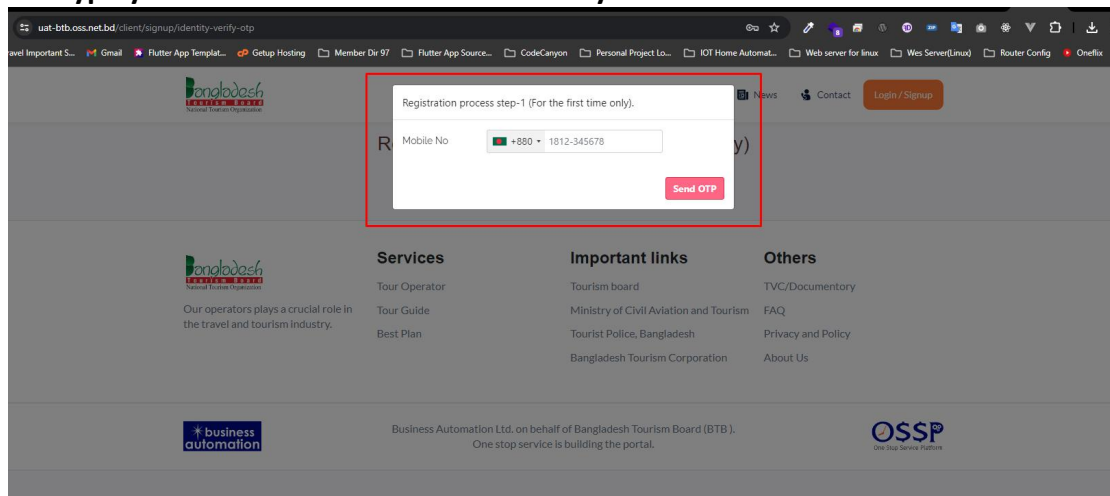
uat-btb.oss.net.bd/client/signup/identity-verify-otp

avel Important S... Gmail Flutter App Templat... Getup Hosting Member Dir 97 Flutter App Source... CodeCanyon Personal Project Lo... IOT Home Automat... Web server for linux Wes Server(Linux) Router Config Oneflix

Bangladesh Tourism Board National Tourism Organization

News Contact Login / Signup

R y)

Registration process step-1 (For the first time only).

Mobile No +880 1812-345678

Send OTP

Bangladesh Tourism Board National Tourism Organization

Our operators plays a crucial role in the travel and tourism industry.

Services

Tour Operator

Tour Guide

Best Plan

Important links

Tourism board

Ministry of Civil Aviation and Tourism

Tourist Police, Bangladesh

Bangladesh Tourism Corporation

Others

TVC/Documentory

FAQ

Privacy and Policy

About Us

business automation

Business Automation Ltd. on behalf of Bangladesh Tourism Board (BTB ). One stop service is building the portal.

OSSP One Stop Service Platform